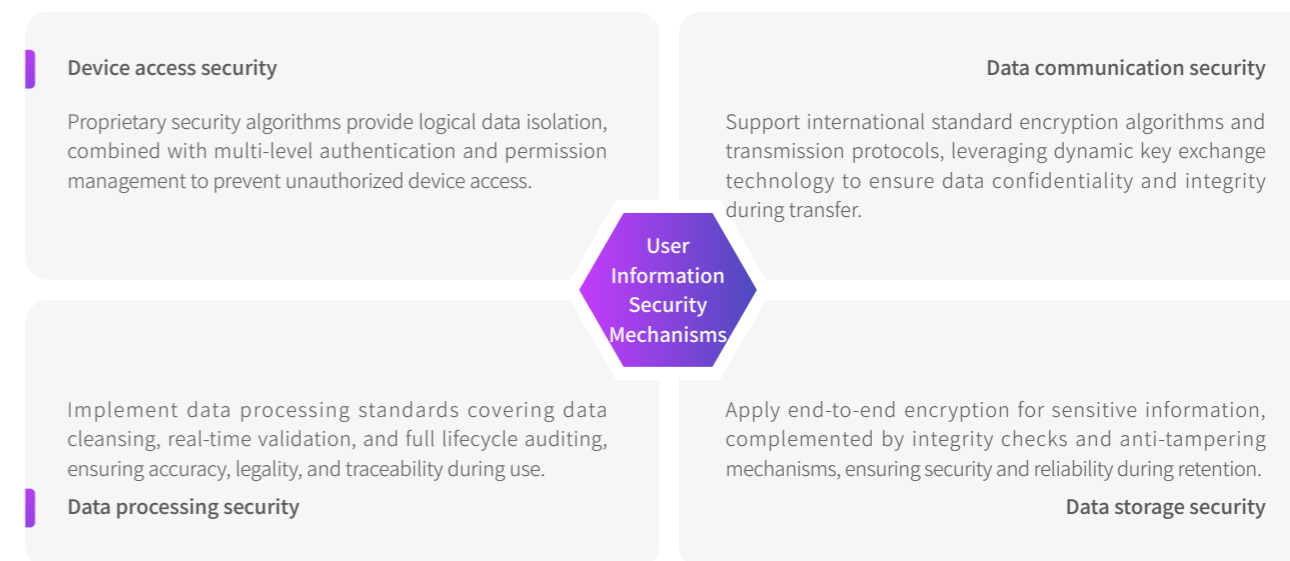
Device access security

Proprietary security algorithms provide logical data isolation, combined with multi-level authentication and permission management to prevent unauthorized device access.

Data communication security

Support international standard encryption algorithms and transmission protocols, leveraging dynamic key exchange technology to ensure data confidentiality and integrity during transfer.

User Information Security Mechanisms

Implement data processing standards covering data cleansing, real-time validation, and full lifecycle auditing, ensuring accuracy, legality, and traceability during use.

Data processing security

Apply end-to-end encryption for sensitive information, complemented by integrity checks and anti-tampering mechanisms, ensuring security and reliability during retention.

Data storage security